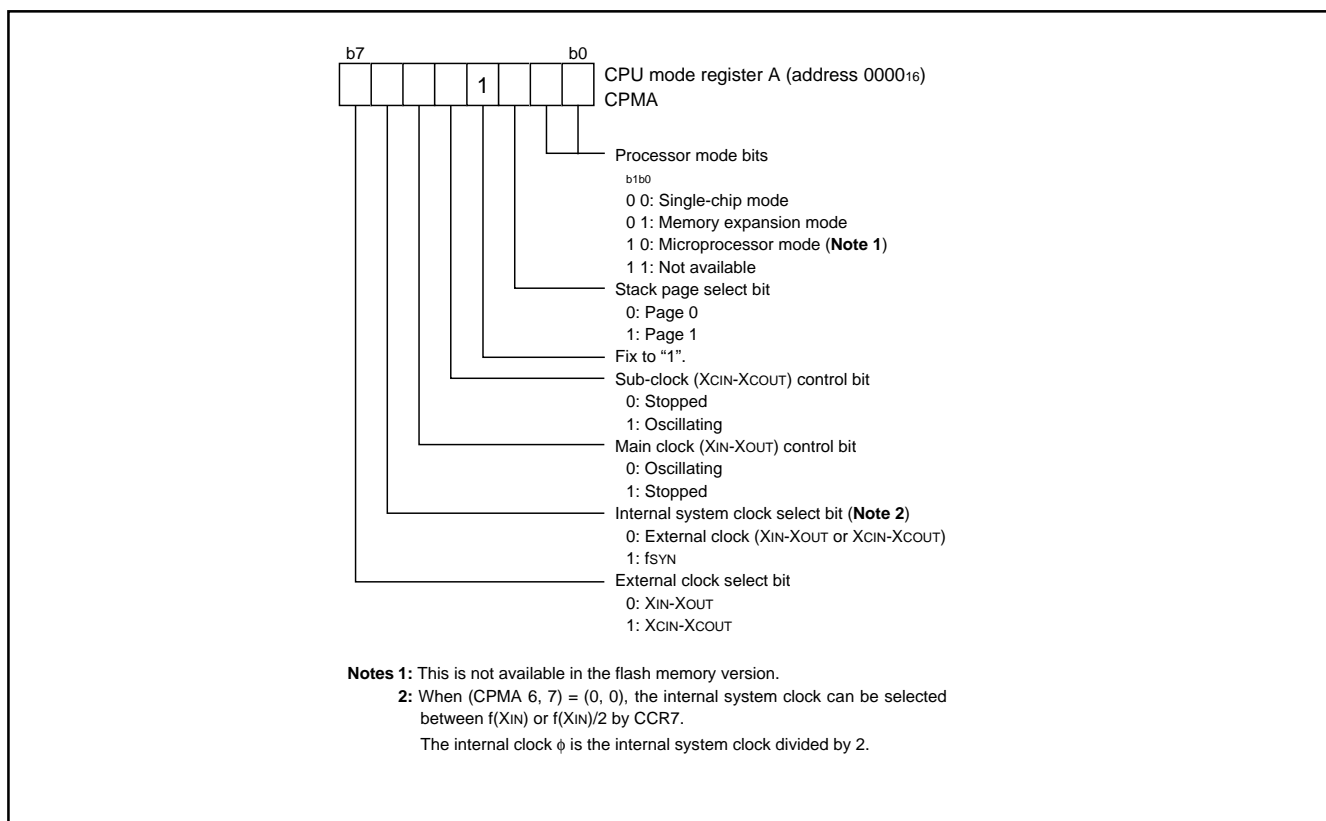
b7 b0

1

CPU mode register A (address $0000_{16}$)
CPMA

Processor mode bits
b1b0
0 0: Single-chip mode
0 1: Memory expansion mode
1 0: Microprocessor mode (**Note 1**)
1 1: Not available

Stack page select bit
0: Page 0
1: Page 1

Fix to "1".

Sub-clock ($X_{CIN}$-$X_{COUT}$) control bit
0: Stopped
1: Oscillating

Main clock ($X_{IN}$-$X_{OUT}$) control bit
0: Oscillating
1: Stopped

Internal system clock select bit (**Note 2**)
0: External clock ($X_{IN}$-$X_{OUT}$ or $X_{CIN}$-$X_{COUT}$)
1: $f_{SYN}$

External clock select bit
0: $X_{IN}$-$X_{OUT}$
1: $X_{CIN}$-$X_{COUT}$

**Notes 1:** This is not available in the flash memory version.
**2:** When (CPMA 6, 7) = (0, 0), the internal system clock can be selected between f($X_{IN}$) or f($X_{IN}$)/2 by CCR7.
The internal clock $\phi$ is the internal system clock divided by 2.